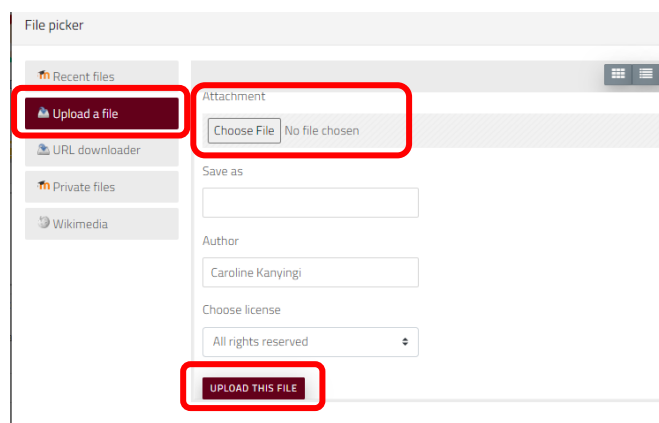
File picker

Recent files

Upload a file

URL downloader

Private files

Wikimedia

Attachment

Choose File No file chosen

Save as

Author

Caroline Kanyingi

Choose license

All rights reserved

UPLOAD THIS FILE